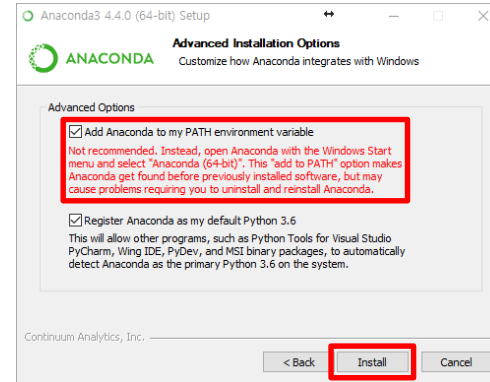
Anaconda3 4.4.0 (64-bit) Setup

ANACONDA

Advanced Installation Options

Customize how Anaconda integrates with Windows

Advanced Options

Add Anaconda to my PATH environment variable

Not recommended. Instead, open Anaconda with the Windows Start menu and select "Anaconda (64-bit)". This "add to PATH" option makes Anaconda get found before previously installed software, but may cause problems requiring you to uninstall and reinstall Anaconda.

Register Anaconda as my default Python 3.6

This will allow other programs, such as Python Tools for Visual Studio PyCharm, Wing IDE, PyDev, and MSI binary packages, to automatically detect Anaconda as the primary Python 3.6 on the system.

Continuum Analytics, Inc.

< Back

Install

Cancel